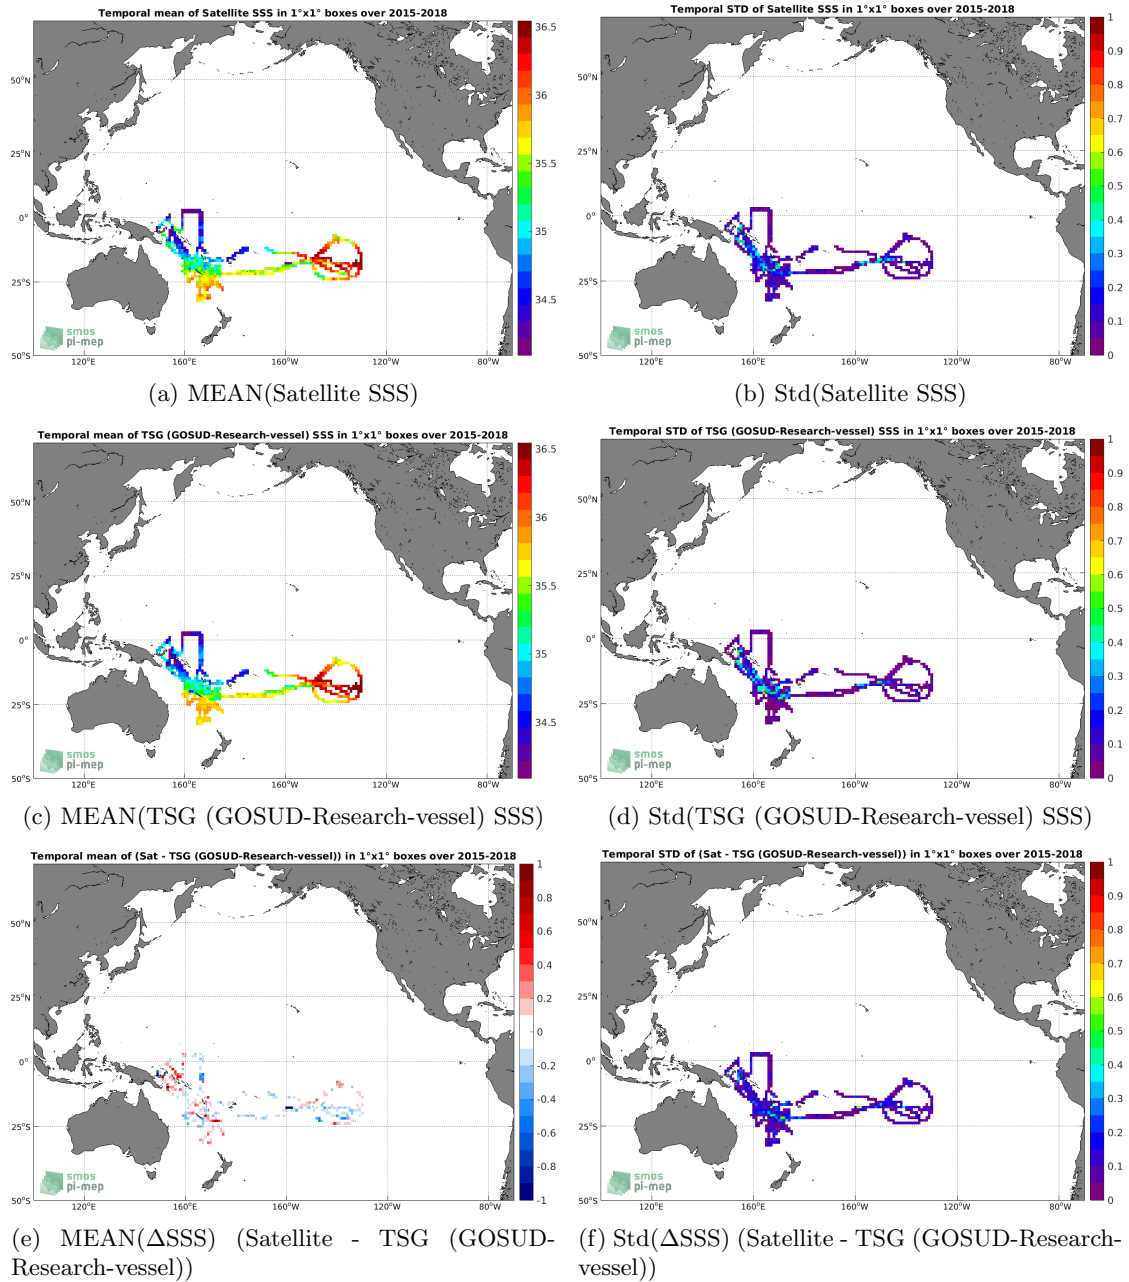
Temporal mean of Satellite SSS in 1°x1° boxes over 2015-2018

36.5
36
35.5
35
34.5

50°N
25°N
0°
25°S
50°S
120°E
160°E
160°W
120°W
80°W

smos pi-mep

(a) MEAN(Satellite SSS)

Temporal STD of Satellite SSS in 1°x1° boxes over 2015-2018

1
0.9
0.8
0.7
0.6
0.5
0.4
0.3
0.2
0.1
0

50°N
25°N
0°
25°S
50°S
120°E
160°E
160°W
120°W
80°W

smos pi-mep

(b) Std(Satellite SSS)

Temporal mean of TSG (GOSUD-Research-vessel) SSS in 1°x1° boxes over 2015-2018

36.5
36
35.5
35
34.5

50°N
25°N
0°
25°S
50°S
120°E
160°E
160°W
120°W
80°W

smos pi-mep

(c) MEAN(TSG (GOSUD-Research-vessel) SSS)

Temporal STD of TSG (GOSUD-Research-vessel) SSS in 1°x1° boxes over 2015-2018

1
0.9
0.8
0.7
0.6
0.5
0.4
0.3
0.2
0.1
0

50°N
25°N
0°
25°S
50°S
120°E
160°E
160°W
120°W
80°W

smos pi-mep

(d) Std(TSG (GOSUD-Research-vessel) SSS)

Temporal mean of (Sat - TSG (GOSUD-Research-vessel)) in 1°x1° boxes over 2015-2018

1
0.8
0.6
0.4
0.2
0
-0.2
-0.4
-0.6
-0.8
-1

50°N
25°N
0°
25°S
50°S
120°E
160°E
160°W
120°W
80°W

smos pi-mep

(e) MEAN($\Delta$SSS) (Satellite - TSG (GOSUD-Research-vessel))

Temporal STD of (Sat - TSG (GOSUD-Research-vessel)) in 1°x1° boxes over 2015-2018

1
0.9
0.8
0.7
0.6
0.5
0.4
0.3
0.2
0.1
0

50°N
25°N
0°
25°S
50°S
120°E
160°E
160°W
120°W
80°W

smos pi-mep

(f) Std($\Delta$SSS) (Satellite - TSG (GOSUD-Research-vessel))